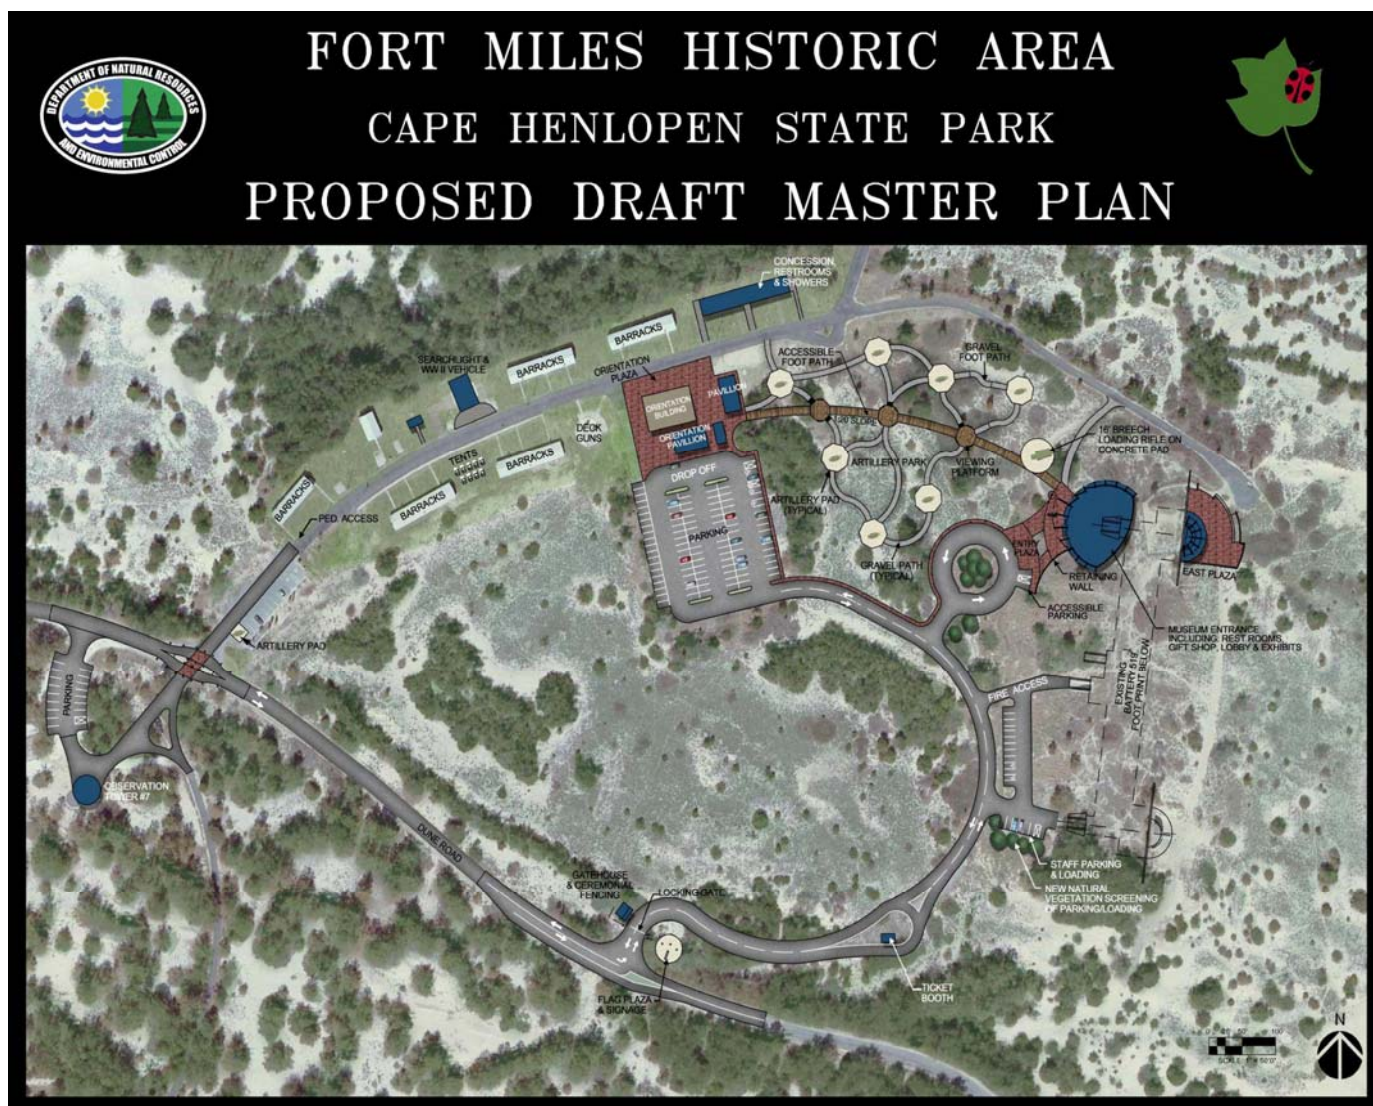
DEPARTMENT OF NATURAL RESOURCES AND ENVIRONMENTAL CONTROL

FORT MILES HISTORIC AREA

CAPE HENLOPEN STATE PARK

PROPOSED DRAFT MASTER PLAN

CONCESSION, RESTROOMS & SHOWERS

BARRACKS

BARRACKS

SEARCHLIGHT & WW II VEHICLE

ORIENTATION PLAZA

ACCESSIBLE FOOT PATH

GRAVEL FOOT PATH

PAVILLION

ORIENTATION BUILDING

ORIENTATION PAVILLION

DECK GUNS

TENTS

BARRACKS

16" BREECH LOADING RIFLE ON CONCRETE PAD

5% SLOPE

ARTILLERY PARK

VIEWING PLATFORM

DROP OFF

ARTILLERY PAD (TYPICAL)

BARRACKS

BARRACKS

PED. ACCESS

PARKING

ENTRY PLAZA

RETAINING WALL

EAST PLAZA

GRAVEL PATH (TYPICAL)

ACCESSIBLE PARKING

MUSEUM ENTRANCE INCLUDING: REST ROOMS, GIFT SHOP, LOBBY & EXHIBITS

ARTILLERY PAD

PARKING

FIRE ACCESS

EXISTING BATTERY 519 FOOT PRINT BELOW

OBSERVATION TOWER #7

DUNE ROAD

STAFF PARKING & LOADING

NEW NATURAL VEGETATION SCREENING OF PARKING/LOADING

GATEHOUSE & CEREMONIAL FENCING

LOCKING GATE

FLAG PLAZA & SIGNAGE

TICKET BOOTH

SCALE: 1" = 50'0"

N